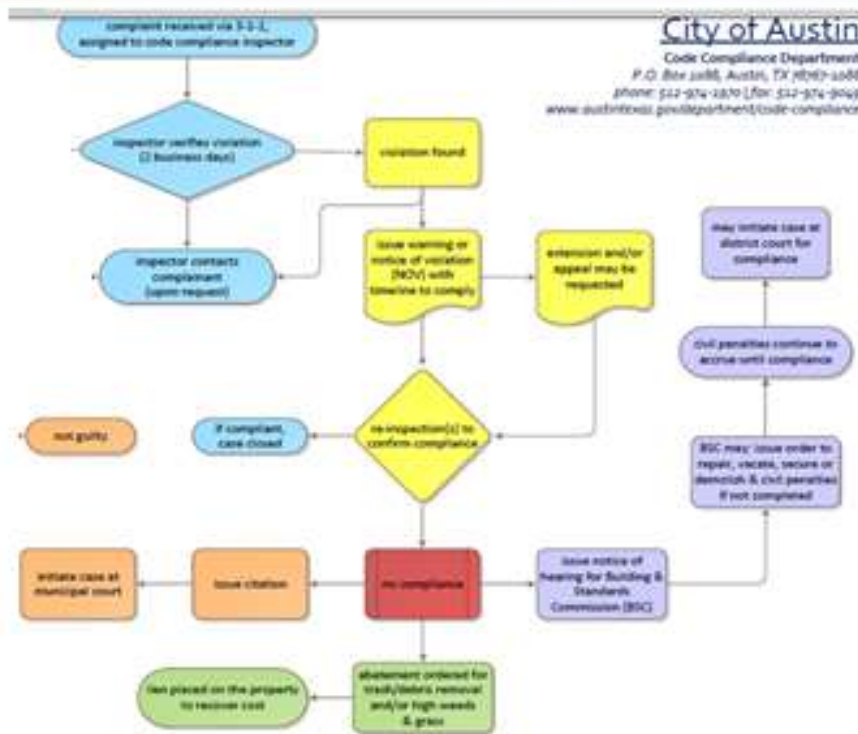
complaint received via 3-1-1, assigned to code compliance inspector

City of Austin

Code Compliance Department
P.O. Box 1088, Austin, TX 78767-1088
phone: 512-974-1970 | fax: 512-974-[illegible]
www.austintexas.gov/department/code-compliance

inspector verifies violation (2 business days)

violation found

inspector contacts complainant (upon request)

issue warning or notice of violation (NOV) with timeline to comply

extension and/or appeal may be requested

may initiate case at district court for compliance

civil penalties continue to accrue until compliance

not guilty

if compliant, case closed

re-inspection(s) to confirm compliance

BSC may issue order to repair, vacate, secure or demolish & civil penalties if not completed

initiate case at municipal court

issue citation

no compliance

issue notice of hearing for Building & Standards Commission (BSC)

lien placed on the property to recover cost

abatement ordered for trash/debris removal and/or high weeds & grass